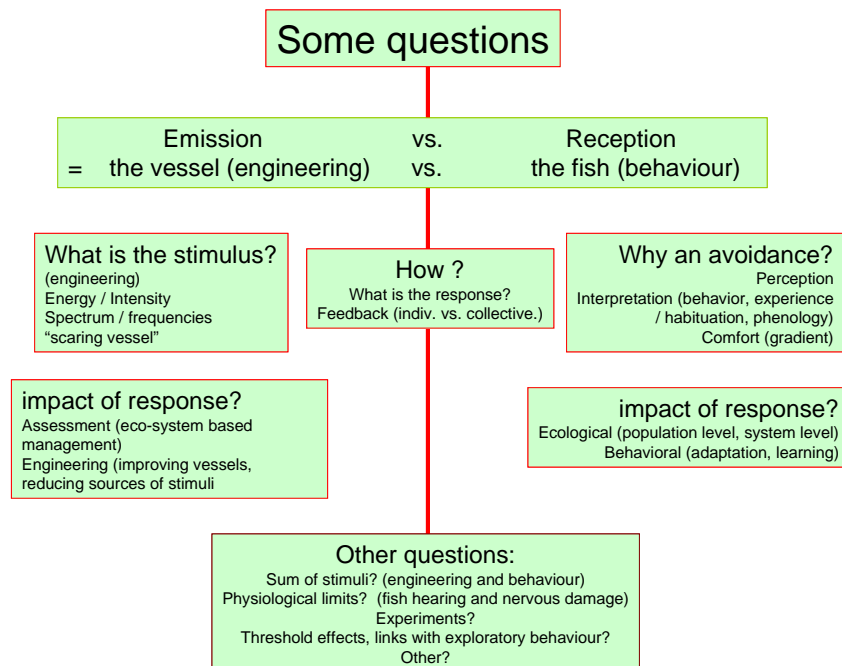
Some questions

| | Emission | vs. | Reception |
|---|---|---|---|
| = | the vessel (engineering) | vs. | the fish (behaviour) |

What is the stimulus?
(engineering)
Energy / Intensity
Spectrum / frequencies
"scaring vessel"

How ?
What is the response?
Feedback (indiv. vs. collective.)

Why an avoidance?
Perception
Interpretation (behavior, experience / habituation, phenology)
Comfort (gradient)

impact of response?
Assessment (eco-system based management)
Engineering (improving vessels, reducing sources of stimuli

impact of response?
Ecological (population level, system level)
Behavioral (adaptation, learning)

Other questions:
Sum of stimuli? (engineering and behaviour)
Physiological limits? (fish hearing and nervous damage)
Experiments?
Threshold effects, links with exploratory behaviour?
Other?